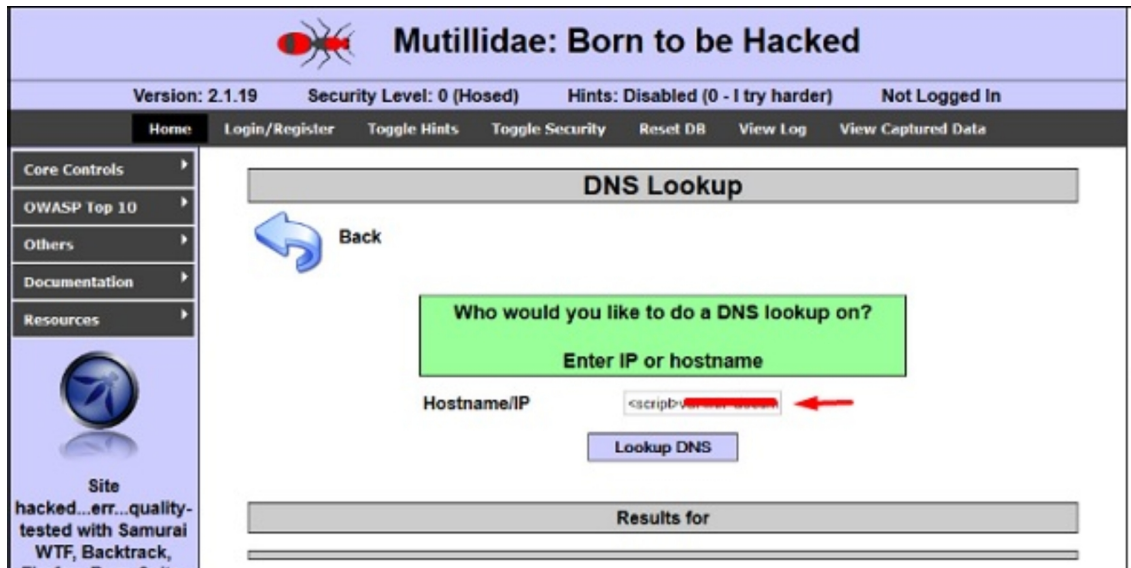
Mutillidae: Born to be Hacked

Version: 2.1.19 Security Level: 0 (Hosed) Hints: Disabled (0 - I try harder) Not Logged In

Home Login/Register Toggle Hints Toggle Security Reset DB View Log View Captured Data

Core Controls
OWASP Top 10
Others
Documentation
Resources

Site hacked...err...quality-tested with Samurai WTF, Backtrack, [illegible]

DNS Lookup

Back

Who would you like to do a DNS lookup on?

Enter IP or hostname

Hostname/IP <script>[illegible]

Lookup DNS

Results for